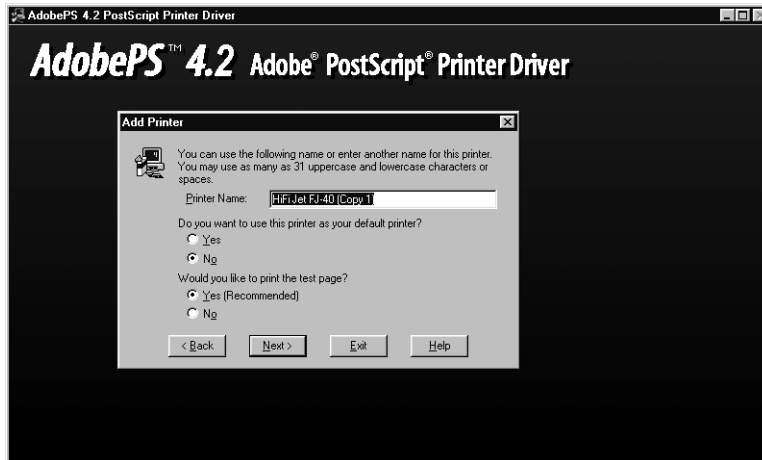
AdobePS 4.2 PostScript Printer Driver

AdobePS™ 4.2 Adobe® PostScript® Printer Driver

Add Printer

You can use the following name or enter another name for this printer. You may use as many as 31 uppercase and lowercase characters or spaces.

Printer Name: HiFi Jet FJ-40 (Copy 1)

Do you want to use this printer as your default printer?

Yes

No

Would you like to print the test page?

Yes (Recommended)

No

< Back

Next >

Exit

Help